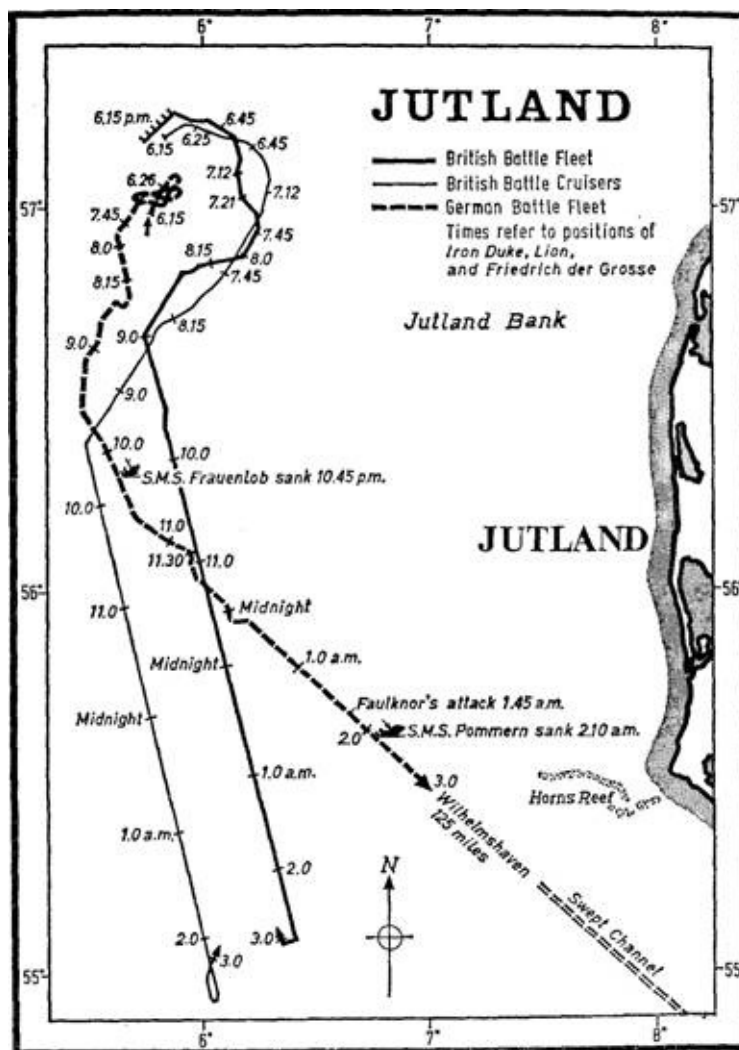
6°
7°
8°

JUTLAND

British Battle Fleet
British Battle Cruisers
German Battle Fleet
Times refer to positions of Iron Duke, Lion, and Friedrich der Grosse

57°
57°

6.15 p.m.
6.45
6.25
6.15
6.45
7.12
7.12
6.26
6.15
7.21
7.45
7.45
8.0
8.15
8.0
8.15
7.45
9.0
8.15
9.0
9.0
Jutland Bank
10.0
10.0
S.M.S. Frauenlob sank 10.45 p.m.
10.0
11.0
11.30
11.0
JUTLAND
56°
56°
11.0
Midnight
Midnight
1.0 a.m.
Midnight
Faulknor's attack 1.45 a.m.
2.0
S.M.S. Pommern sank 2.10 a.m.
1.0 a.m.
3.0
Wilhelmshaven 125 miles
Horns Reef
1.0 a.m.
2.0
N
Swept Channel
2.0
3.0
3.0
55°
55°
6°
7°
8°